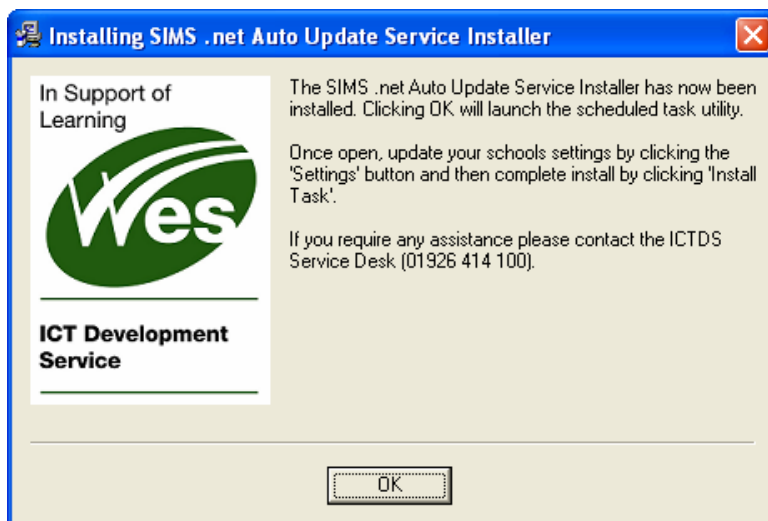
Installing SIMS .net Auto Update Service Installer

In Support of Learning

Wes

ICT Development Service

The SIMS .net Auto Update Service Installer has now been installed. Clicking OK will launch the scheduled task utility.

Once open, update your schools settings by clicking the 'Settings' button and then complete install by clicking 'Install Task'.

If you require any assistance please contact the ICTDS Service Desk (01926 414 100).

OK